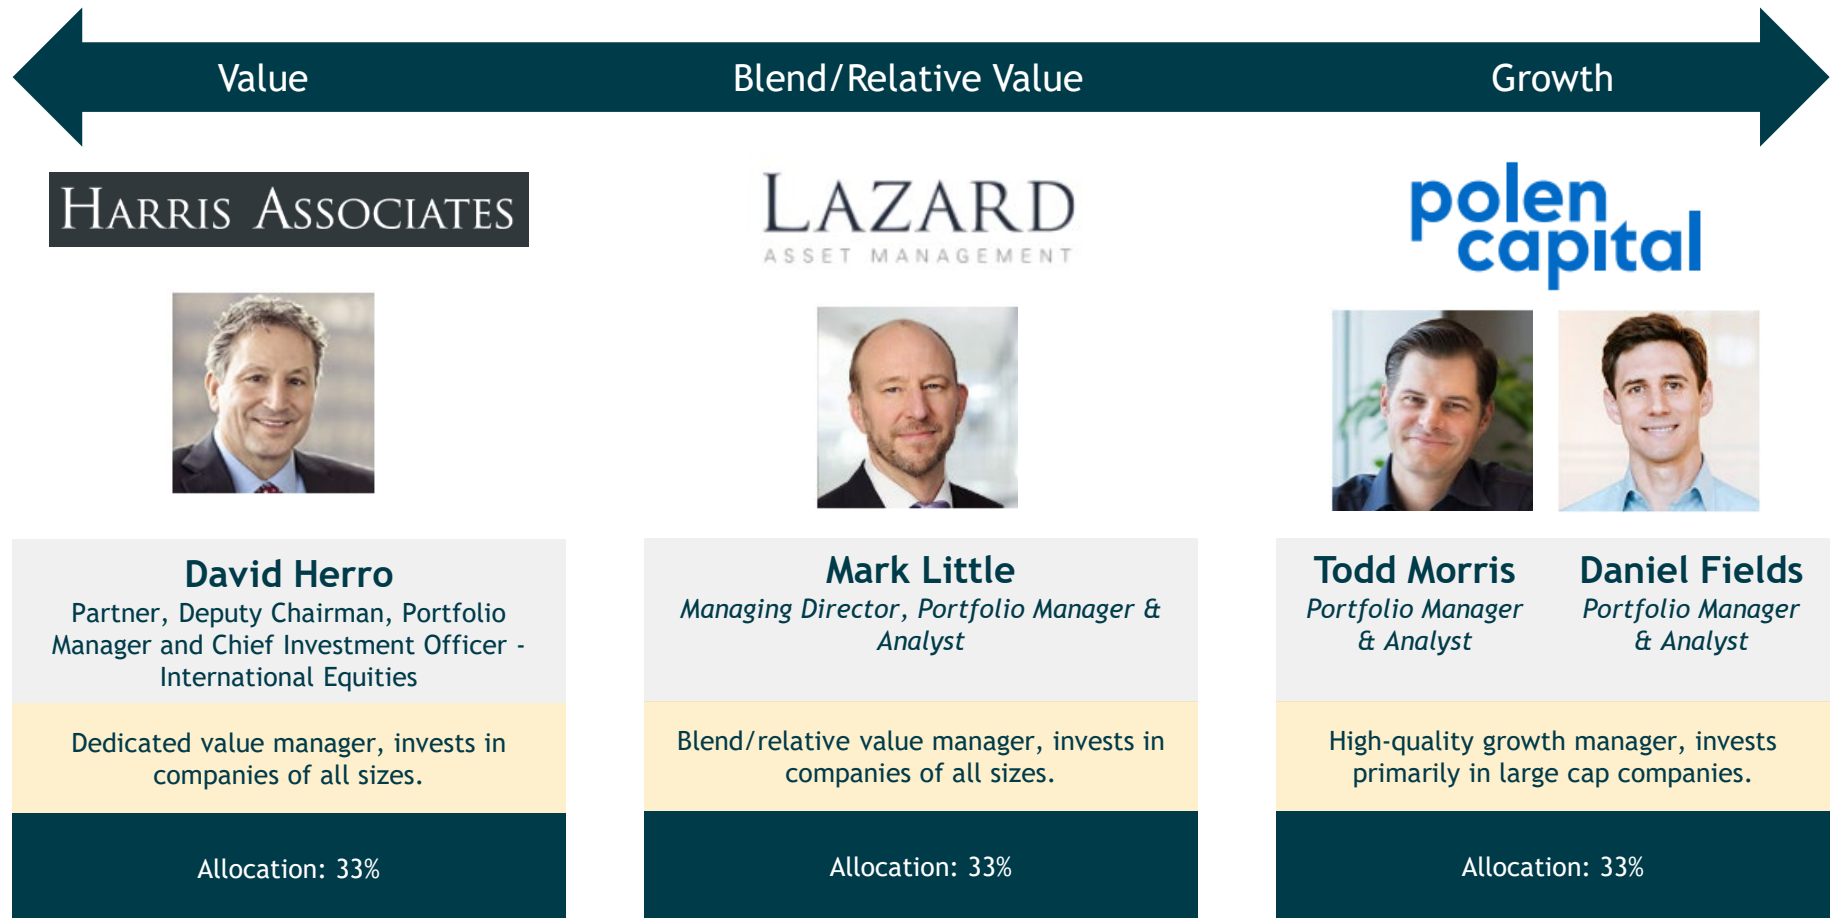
Value

Blend/Relative Value

Growth

HARRIS ASSOCIATES

LAZARD
ASSET MANAGEMENT

polen capital

David Herro
Partner, Deputy Chairman, Portfolio Manager and Chief Investment Officer - International Equities

Dedicated value manager, invests in companies of all sizes.

Allocation: 33%

Mark Little
Managing Director, Portfolio Manager & Analyst

Blend/relative value manager, invests in companies of all sizes.

Allocation: 33%

Todd Morris
Portfolio Manager & Analyst

Daniel Fields
Portfolio Manager & Analyst

High-quality growth manager, invests primarily in large cap companies.

Allocation: 33%